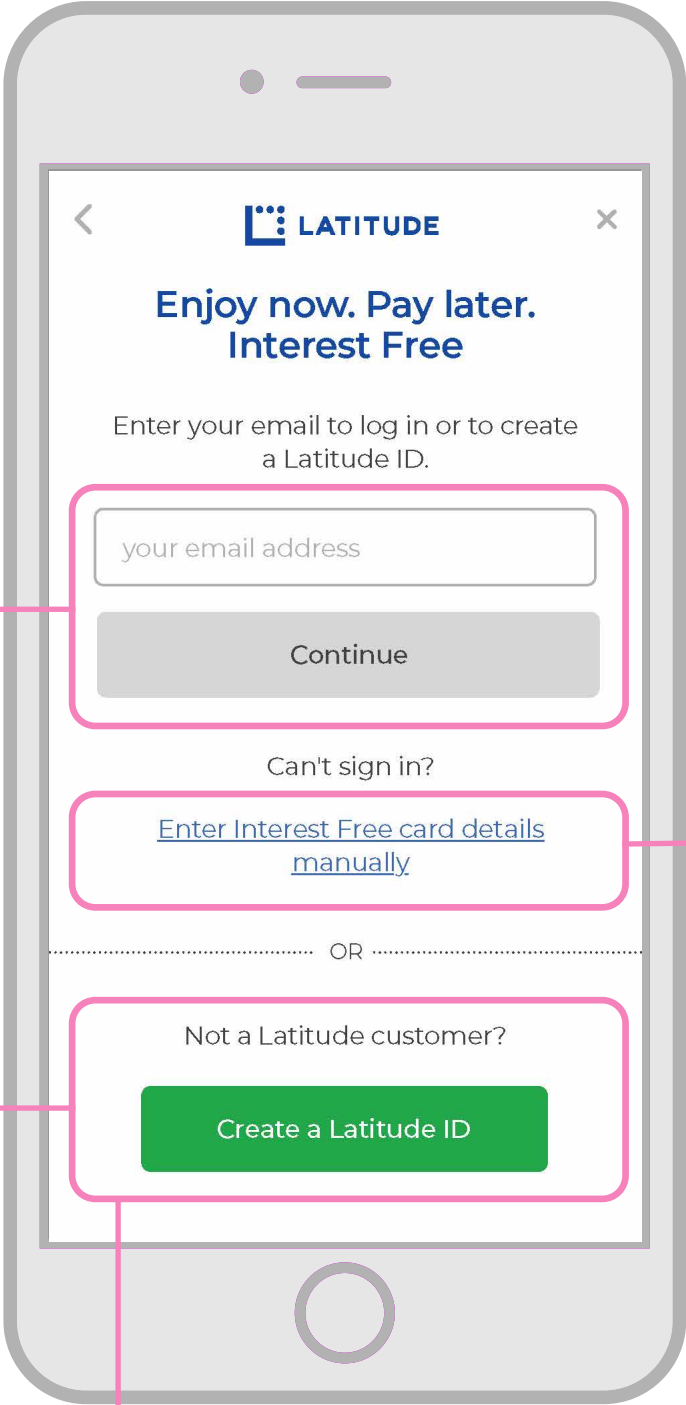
<
LATITUDE
×

Enjoy now. Pay later. Interest Free

Enter your email to log in or to create a Latitude ID.

your email address

Continue

Can't sign in?

Enter Interest Free card details manually

OR

Not a Latitude customer?

Create a Latitude ID